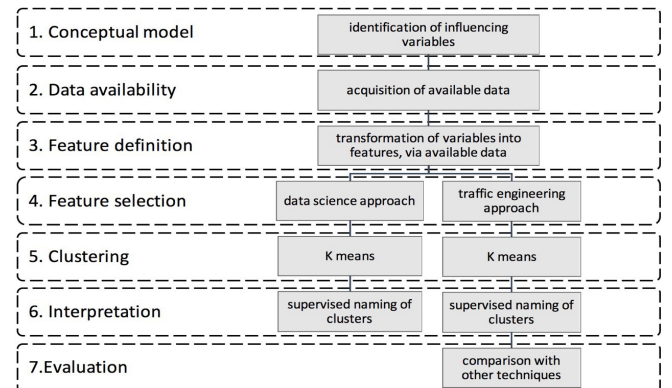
1. Conceptual model

identification of influencing variables

2. Data availability

acquisition of available data

3. Feature definition

transformation of variables into features, via available data

4. Feature selection

data science approach

traffic engineering approach

5. Clustering

K means

K means

6. Interpretation

supervised naming of clusters

supervised naming of clusters

7.Evaluation

comparison with other techniques